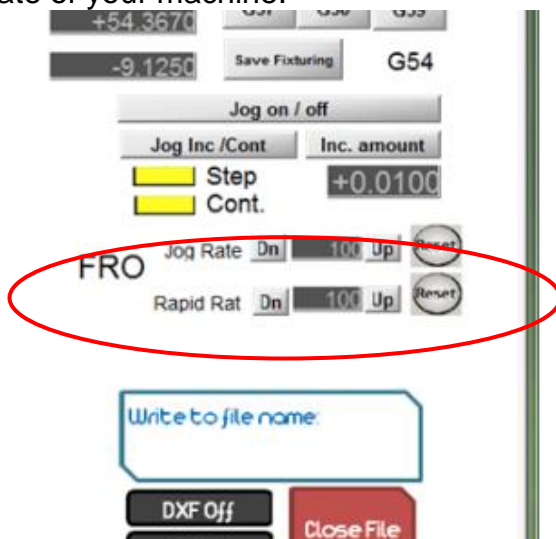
ate of your machine.

+54.3670

-9.1250

Save Fixturing

G54

Jog on / off

Jog Inc /Cont

Inc. amount

Step

Cont.

+0.0100

FRO

Jog Rate

Dn

100

Up

Reset

Rapid Rat

Dn

100

Up

Reset

Write to file name:

DXF Off

Close File